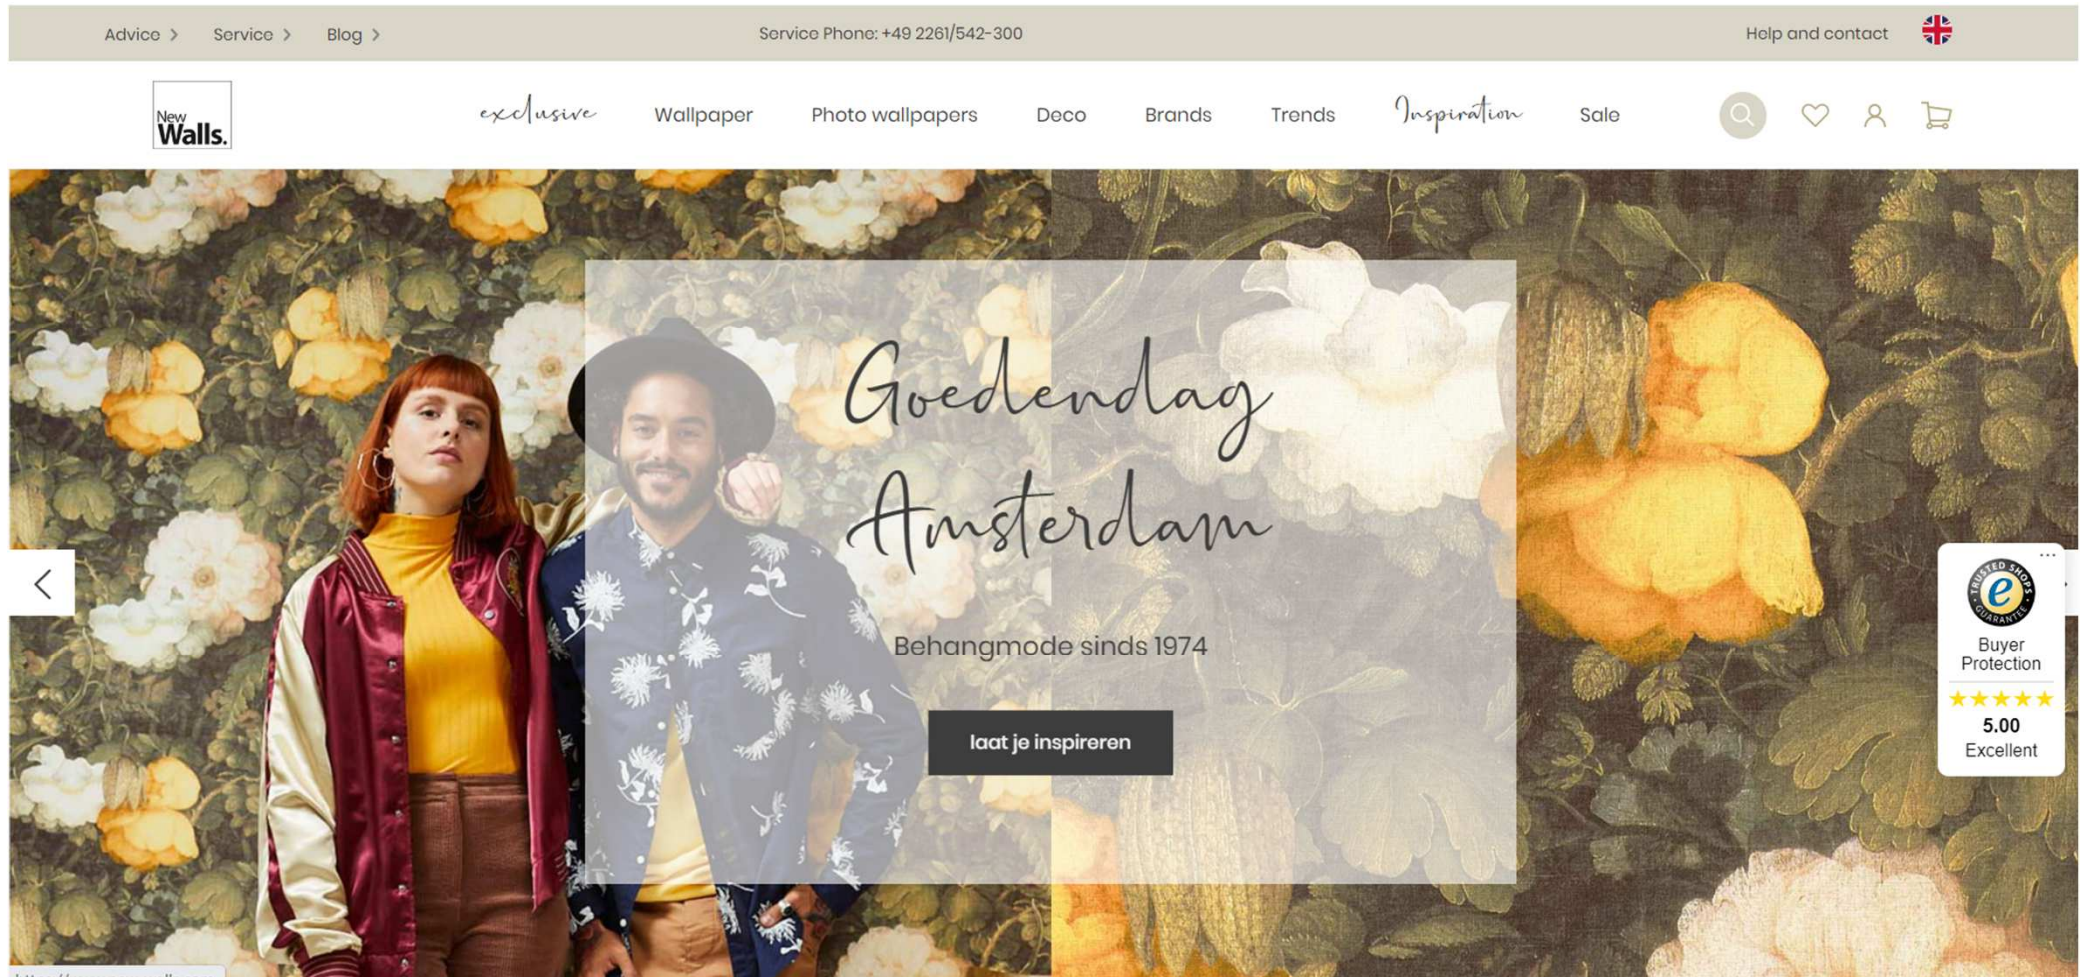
Advice > Service > Blog >

Service Phone: +49 2261/542-300

Help and contact

New Walls.

exclusive Wallpaper Photo wallpapers Deco Brands Trends Inspiration Sale

Goedendag Amsterdam

Behangmode sinds 1974

laat je inspireren

TRUSTED SHOPS GUARANTEE

Buyer Protection

★★★★★

5.00

Excellent